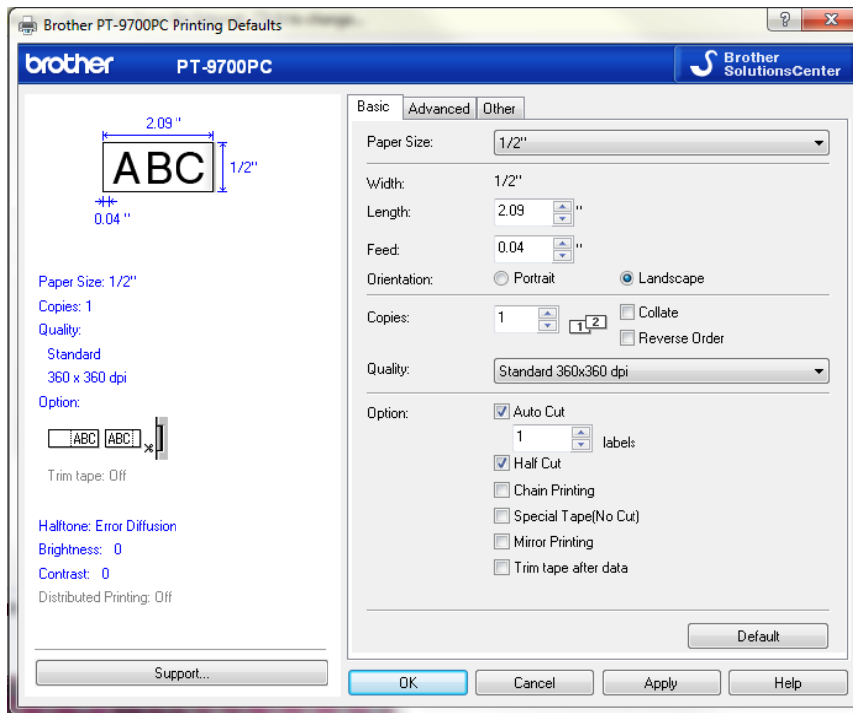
Brother PT-9700PC Printing Defaults

?

brother PT-9700PC

Brother SolutionsCenter

2.09 "

ABC

1/2"

0.04 "

Paper Size: 1/2"
Copies: 1
Quality:
Standard
360 x 360 dpi
Option:

ABC ABC

Trim tape: Off

Halftone: Error Diffusion
Brightness: 0
Contrast: 0
Distributed Printing: Off

Support...

Basic | Advanced | Other

Paper Size: 1/2"

Width: 1/2"
Length: 2.09 "
Feed: 0.04 "
Orientation: Portrait Landscape

Copies: 1 Collate
Reverse Order

Quality: Standard 360x360 dpi

Option: Auto Cut
1 labels
Half Cut
Chain Printing
Special Tape(No Cut)
Mirror Printing
Trim tape after data

Default

OK Cancel Apply Help